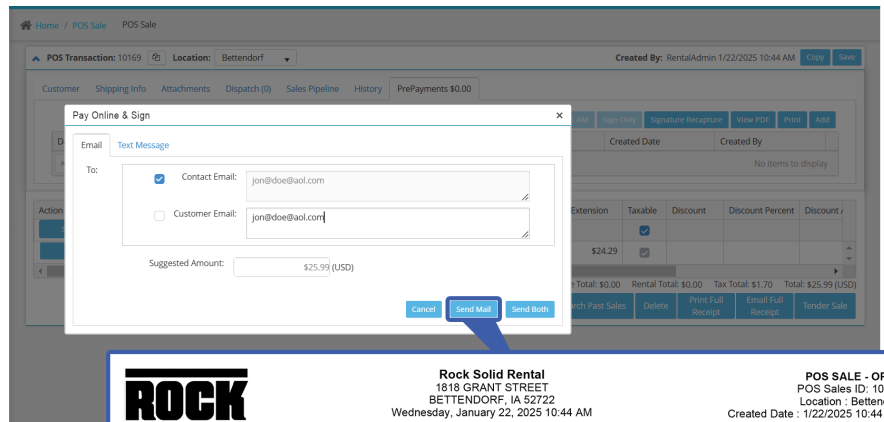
Home / POS Sale / POS Sale

POS Transaction: 10169 Location: Bettendorf

Created By: RentalAdmin 1/22/2025 10:44 AM Copy Save

Customer Shipping Info Attachments Dispatch (0) Sales Pipeline History PrePayments $0.00

All Sign Only Signature Recapture View PDF Print Add

D Created Date Created By

No items to display

Action Extension Taxable Discount Discount Percent Discount A

$24.29

e Total: $0.00 Rental Total: $0.00 Tax Total: $1.70 Total: $25.99 (USD)

rch Past Sales Delete Print Full Receipt Email Full Receipt Tender Sale

Pay Online & Sign ×

Email Text Message

To:

Contact Email: jon@doe@aol.com

Customer Email: jon@doe@aol.com

Suggested Amount: $25.99 (USD)

Cancel Send Mail Send Both

ROCK

Rock Solid Rental
1818 GRANT STREET
BETTENDORF, IA 52722
Wednesday, January 22, 2025 10:44 AM

POS SALE - OF
POS Sales ID: 10
Location : Bette
Created Date : 1/22/2025 10:44